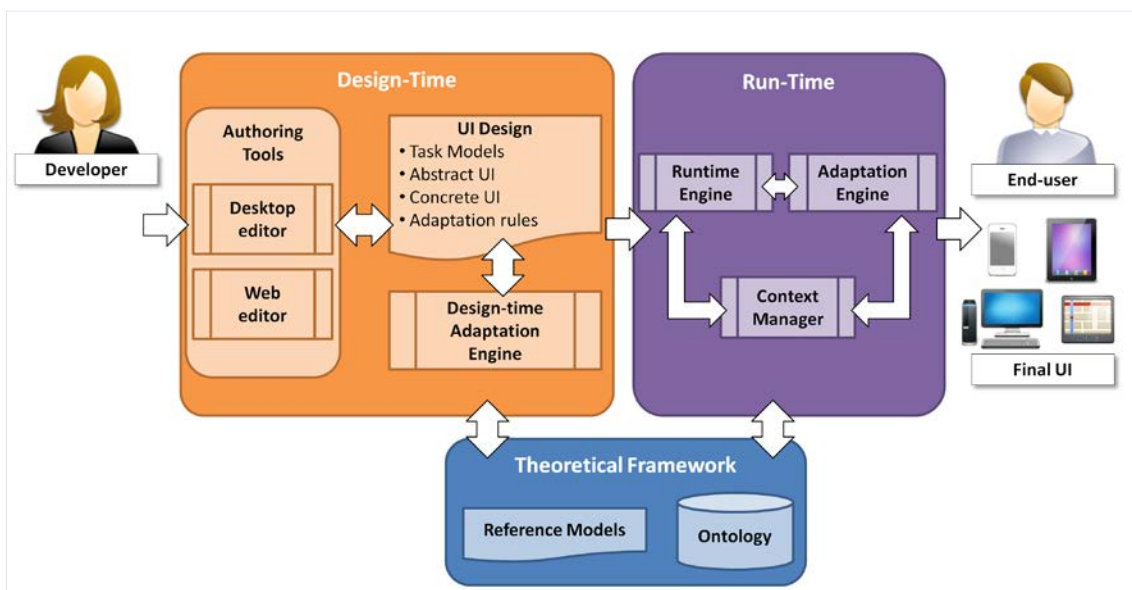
Developer

Design-Time

Authoring Tools

Desktop editor

Web editor

UI Design
• Task Models
• Abstract UI
• Concrete UI
• Adaptation rules

Design-time Adaptation Engine

Run-Time

Runtime Engine

Adaptation Engine

Context Manager

End-user

Final UI

Theoretical Framework

Reference Models

Ontology